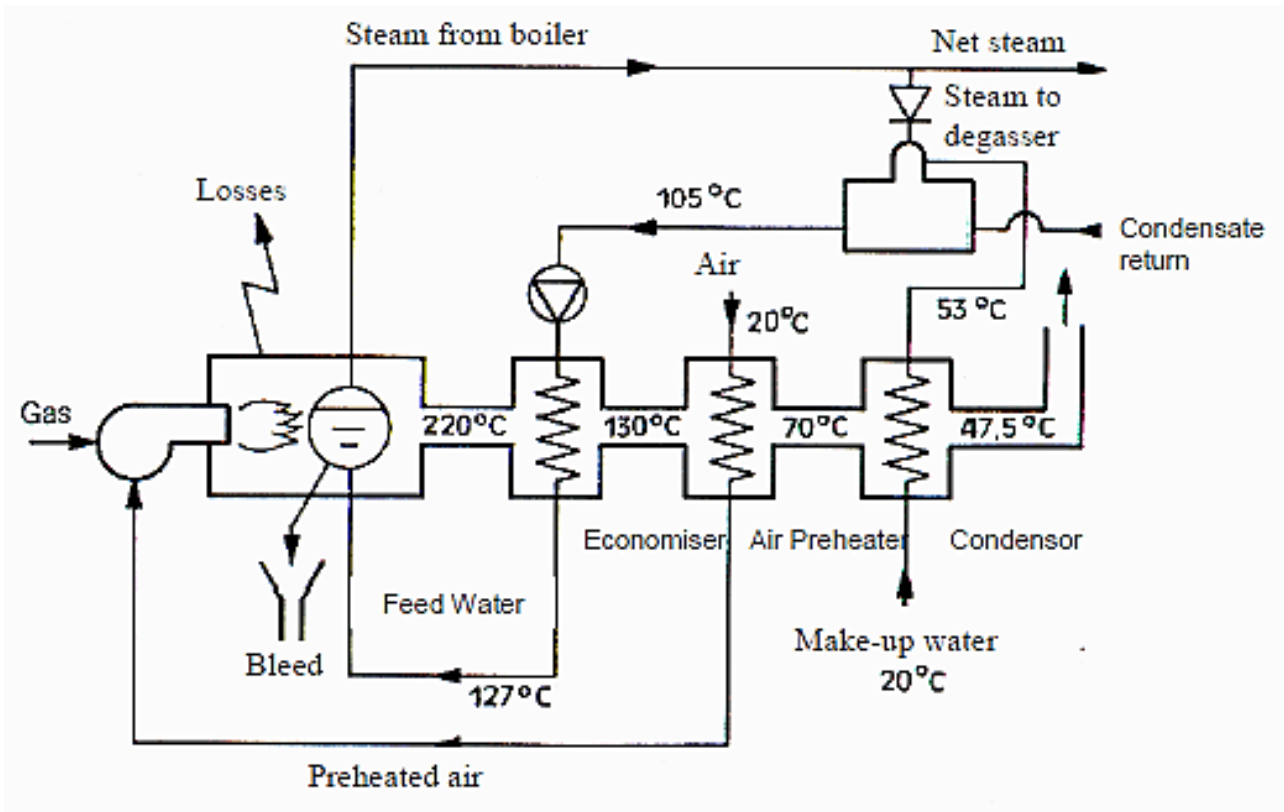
Steam from boiler

Net steam

Steam to degasser

Losses

105 °C

Condensate return

Air

20°C

53 °C

Gas

220°C

130°C

70°C

47,5 °C

Economiser

Air Preheater

Condensor

Feed Water

Bleed

127°C

Make-up water

20°C

Preheated air